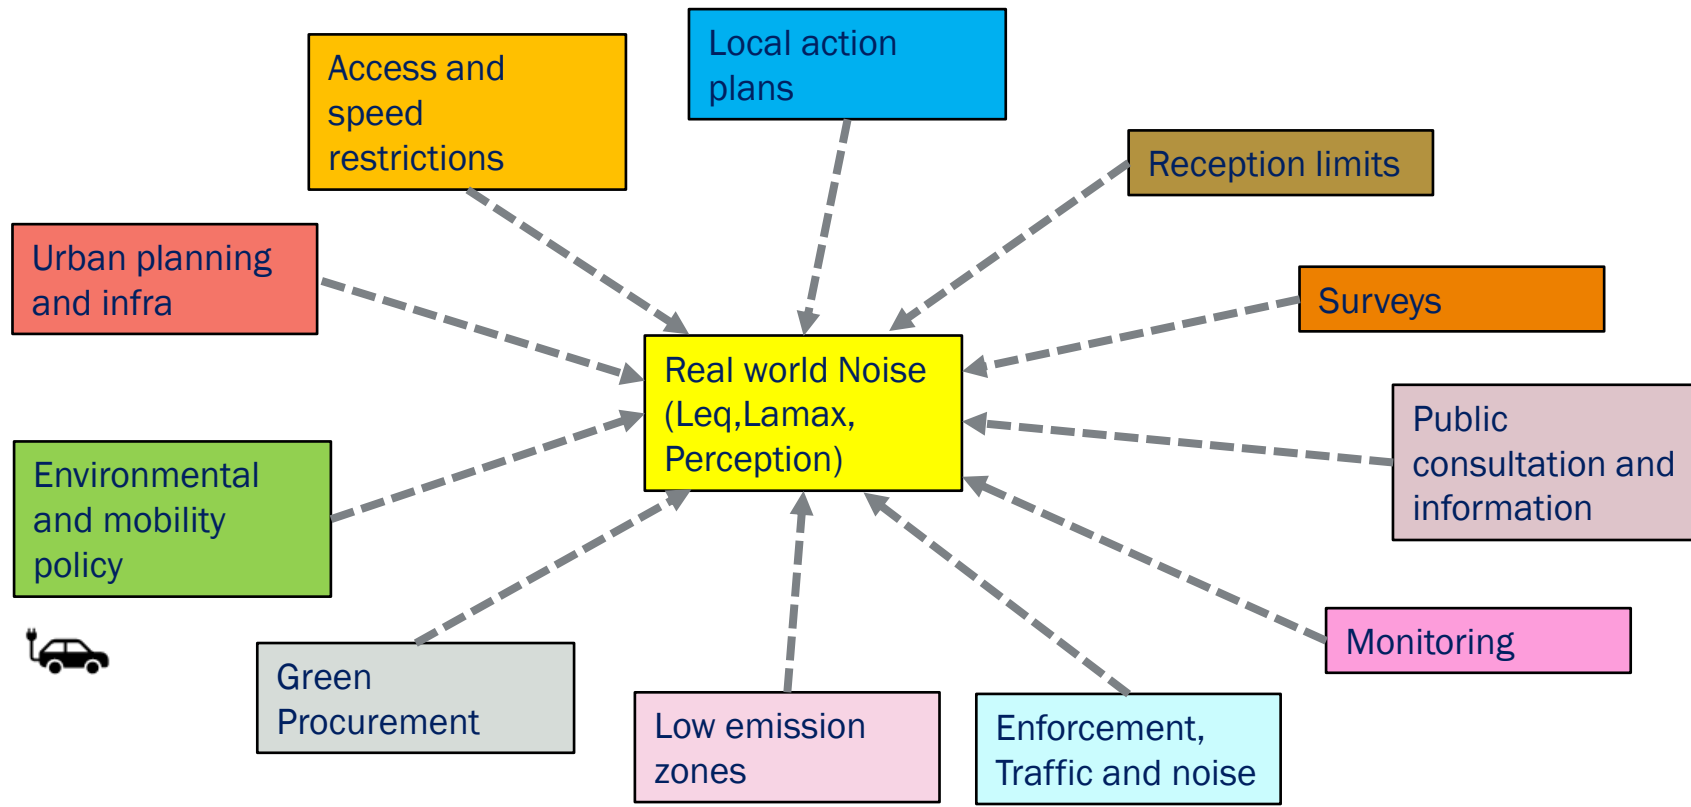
Access and speed restrictions

Local action plans

Reception limits

Urban planning and infra

Surveys

Real world Noise (Leq,Lamax, Perception)

Public consultation and information

Environmental and mobility policy

Monitoring

Green Procurement

Low emission zones

Enforcement, Traffic and noise